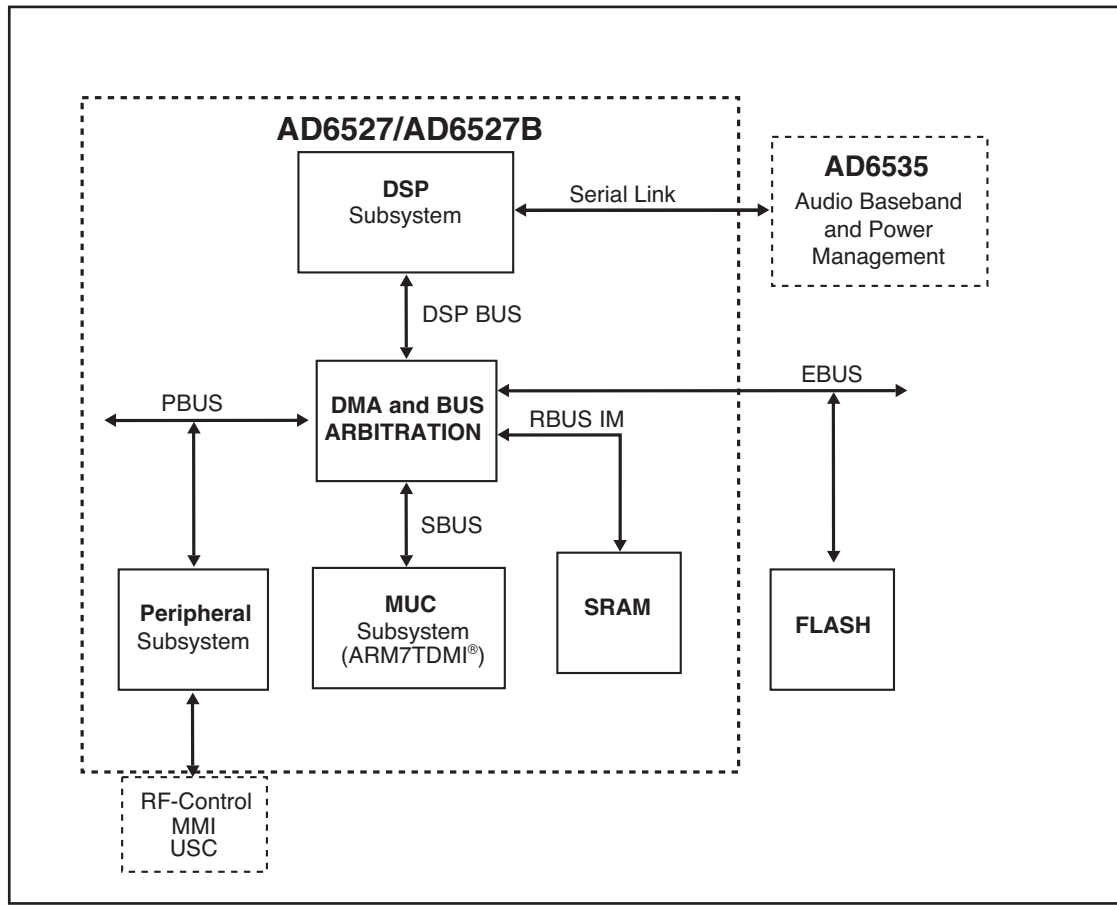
AD6527/AD6527B

DSP
Subsystem

Serial Link

AD6535
Audio Baseband and Power Management

DSP BUS

EBUS

PBUS

DMA and BUS ARBITRATION

RBUS IM

SBUS

Peripheral
Subsystem

MUC
Subsystem
(ARM7TDMI®)

SRAM

FLASH

RF-Control
MMI
USC